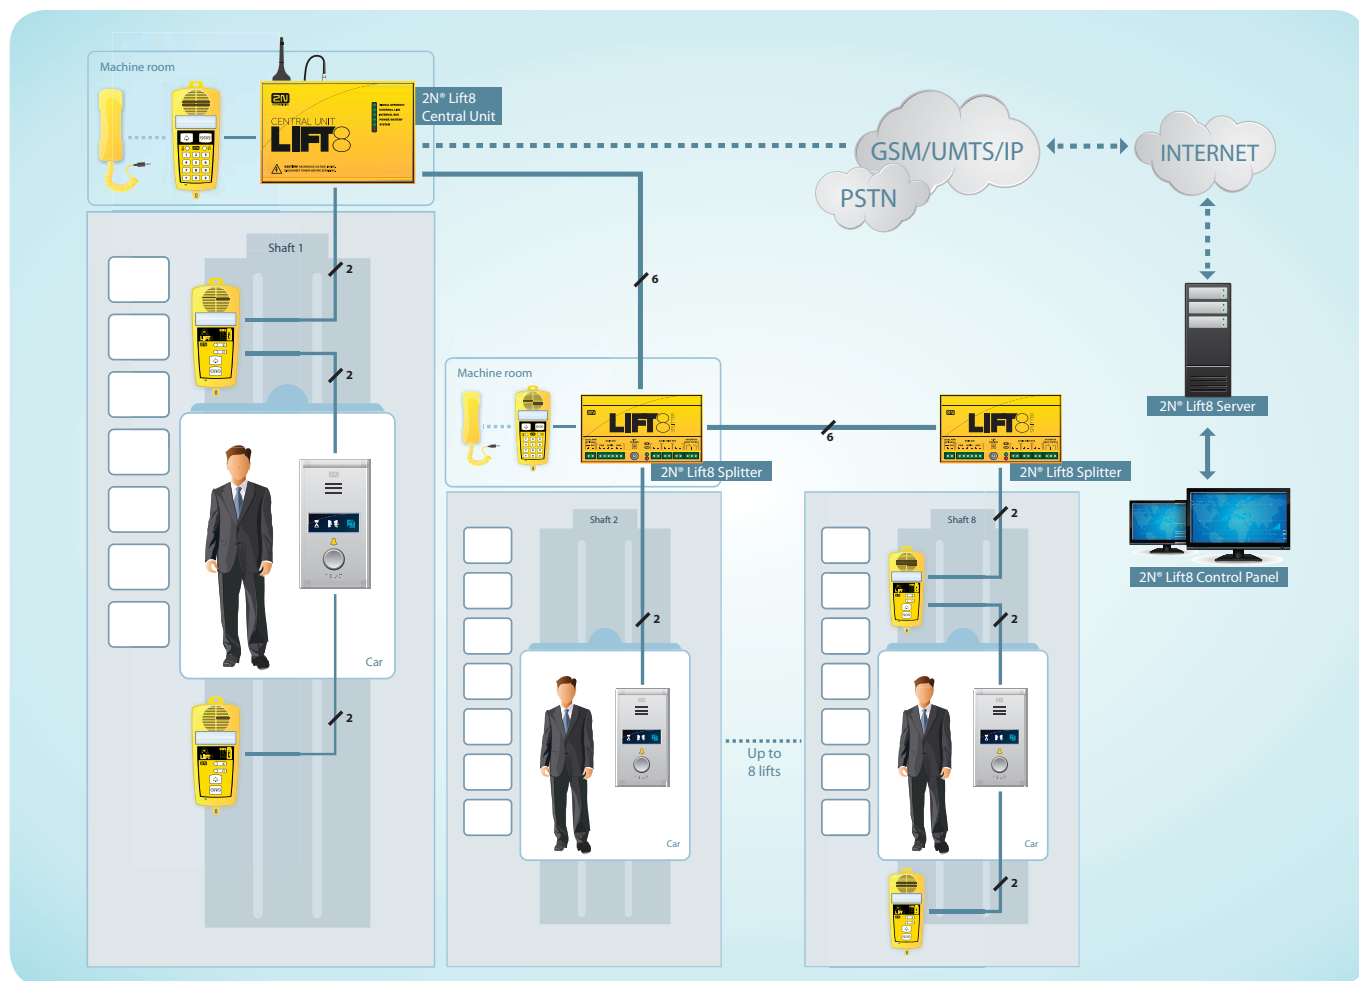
Machine room

2N CENTRAL UNIT LIFT8

2N® Lift8
Central Unit

GSM/UMTS/IP

PSTN

INTERNET

Shaft 1

2

2

6

Machine room

LIFT8

2N® Lift8 Splitter

6

LIFT8

2N® Lift8 Splitter

2N® Lift8 Server

2N® Lift8 Control Panel

Car

2

Shaft 2

2

Car

Up to
8 lifts

Shaft 8

2

2

Car

2